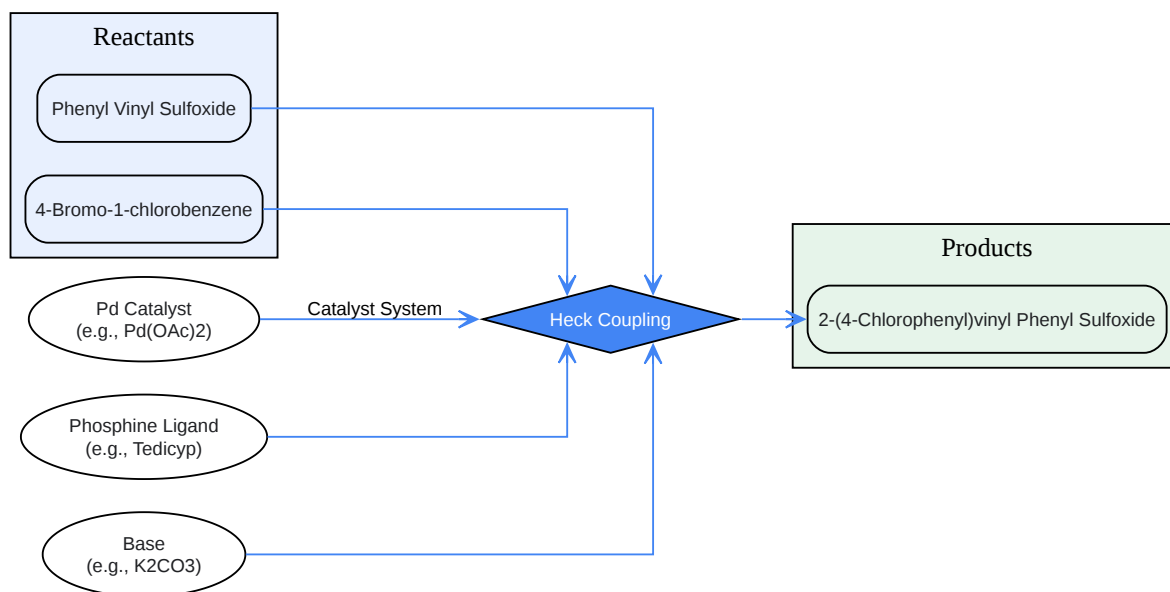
Reactants

Phenyl Vinyl Sulfoxide

4-Bromo-1-chlorobenzene

Pd Catalyst
(e.g., Pd(OAc)2)

Catalyst System

Heck Coupling

Phosphine Ligand
(e.g., Tedicyp)

Base
(e.g., K2CO3)

Products

2-(4-Chlorophenyl)vinyl Phenyl Sulfoxide